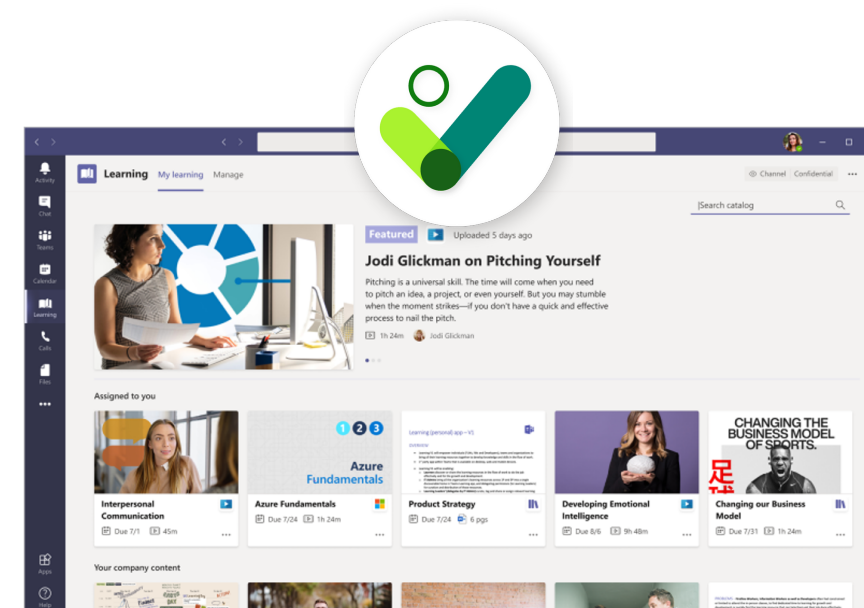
Activity

Chat

Teams

Calendar

Learning

Calls

Files

•••

Apps

Help

Learning My learning Manage

Channel Confidential •••

Search catalog

Featured Uploaded 5 days ago

Jodi Glickman on Pitching Yourself

Pitching is a universal skill. The time will come when you need to pitch an idea, a project, or even yourself. But you may stumble when the moment strikes—if you don't have a quick and effective process to nail the pitch.

1h 24m Jodi Glickman

Assigned to you

1 2 3

Azure Fundamentals

Learning (personal) app — V1

OVERVIEW

CHANGING THE BUSINESS MODEL OF SPORTS.

Interpersonal Communication

Due 7/1 45m

Azure Fundamentals

Due 7/24 1h 24m

Product Strategy

Due 7/24 6 pgs

Developing Emotional Intelligence

Due 8/6 9h 48m

Changing our Business Model

Due 7/31 1h 24m

Your company content